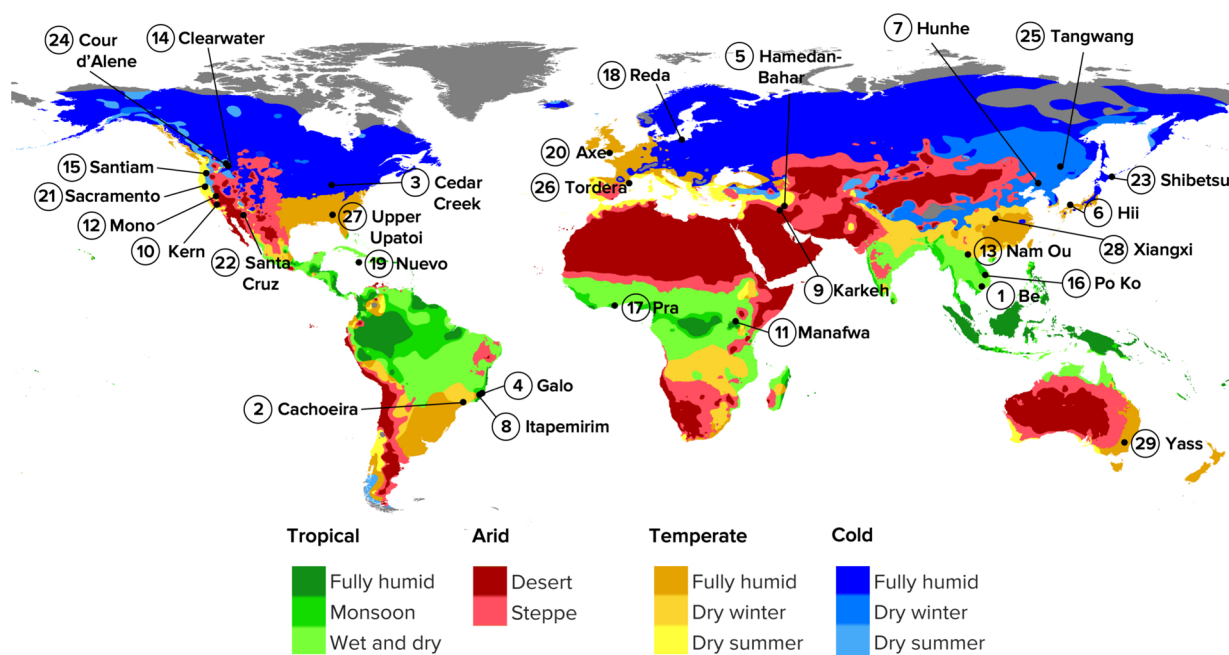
24 Cour d'Alene
14 Clearwater
18 Reda
5 Hamedan-Bahar
7 Hunhe
25 Tangwang
20 Axe
26 Tordera
15 Santiam
21 Sacramento
12 Mono
10 Kern
22 Santa Cruz
3 Cedar Creek
27 Upper Upatoi
19 Nuevo
23 Shibetsu
6 Hii
28 Xiangxi
13 Nam Ou
16 Po Ko
1 Be
9 Karkeh
17 Pra
11 Manafwa
4 Galo
2 Cachoeira
8 Itapemirim
29 Yass

Tropical
Fully humid
Monsoon
Wet and dry

Arid
Desert
Steppe

Temperate
Fully humid
Dry winter
Dry summer

Cold
Fully humid
Dry winter
Dry summer